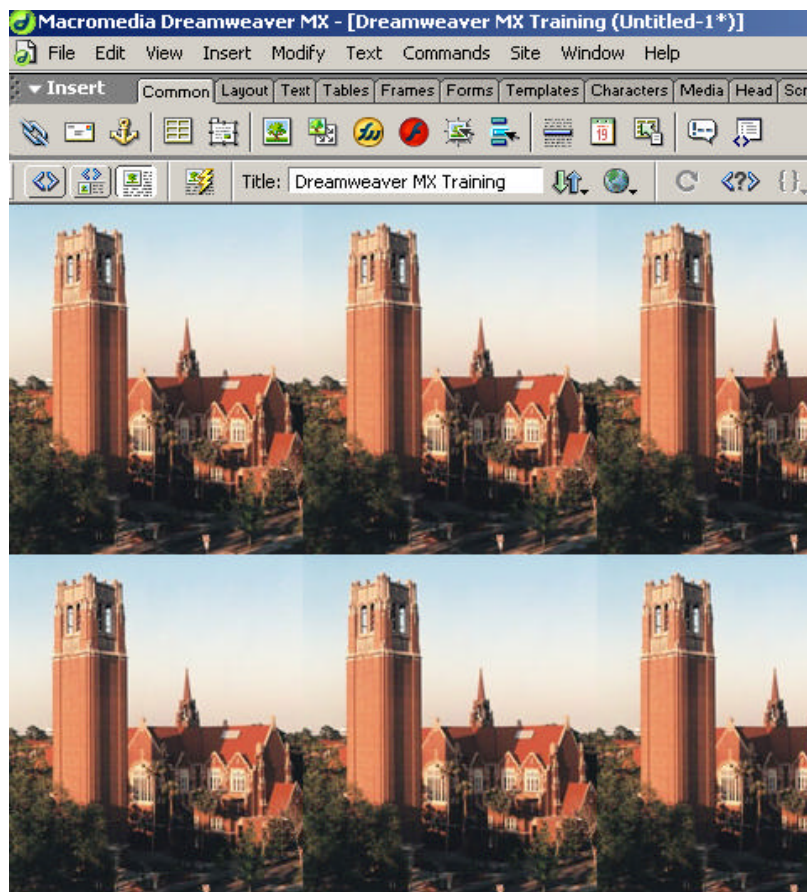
Macromedia Dreamweaver MX - [Dreamweaver MX Training (Untitled-1*)]

File Edit View Insert Modify Text Commands Site Window Help

Insert Common Layout Text Tables Frames Forms Templates Characters Media Head Scr

Title: Dreamweaver MX Training